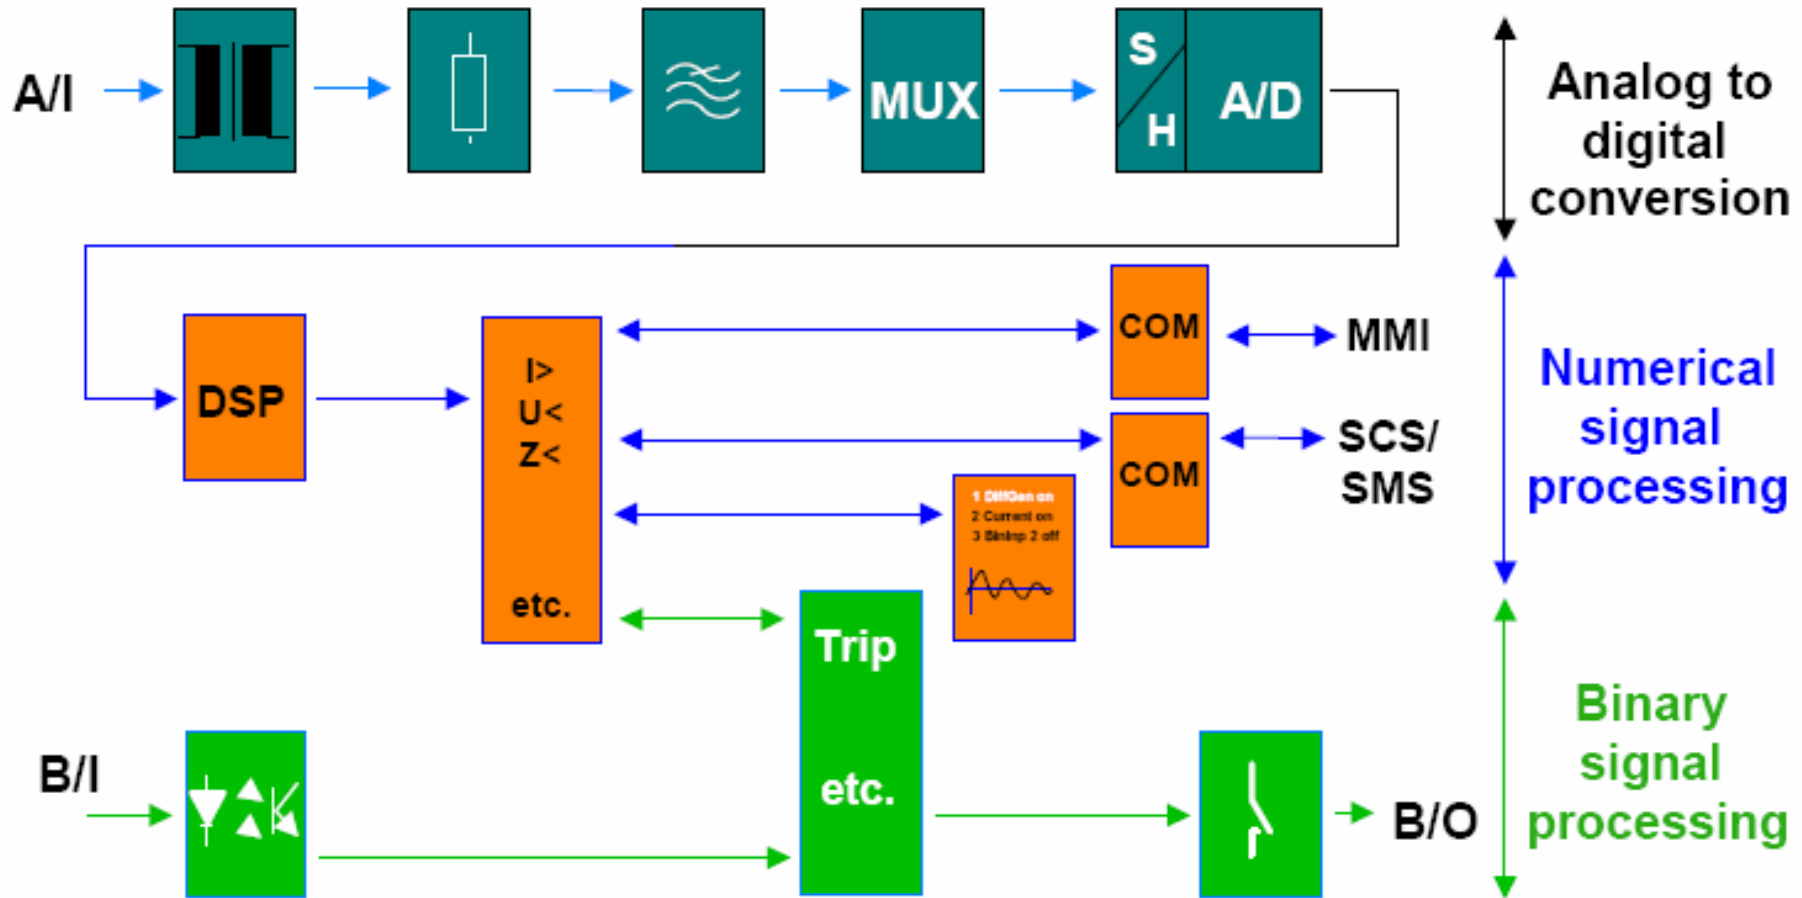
A/I

MUX

S

H

A/D

Analog to digital conversion

COM

MMI

DSP

I>
U<
Z<

etc.

COM

SCS/ SMS

Numerical signal processing

1 DiffGen on
2 Current on
3 BinInp 2 off

Trip

etc.

B/I

B/O

Binary signal processing